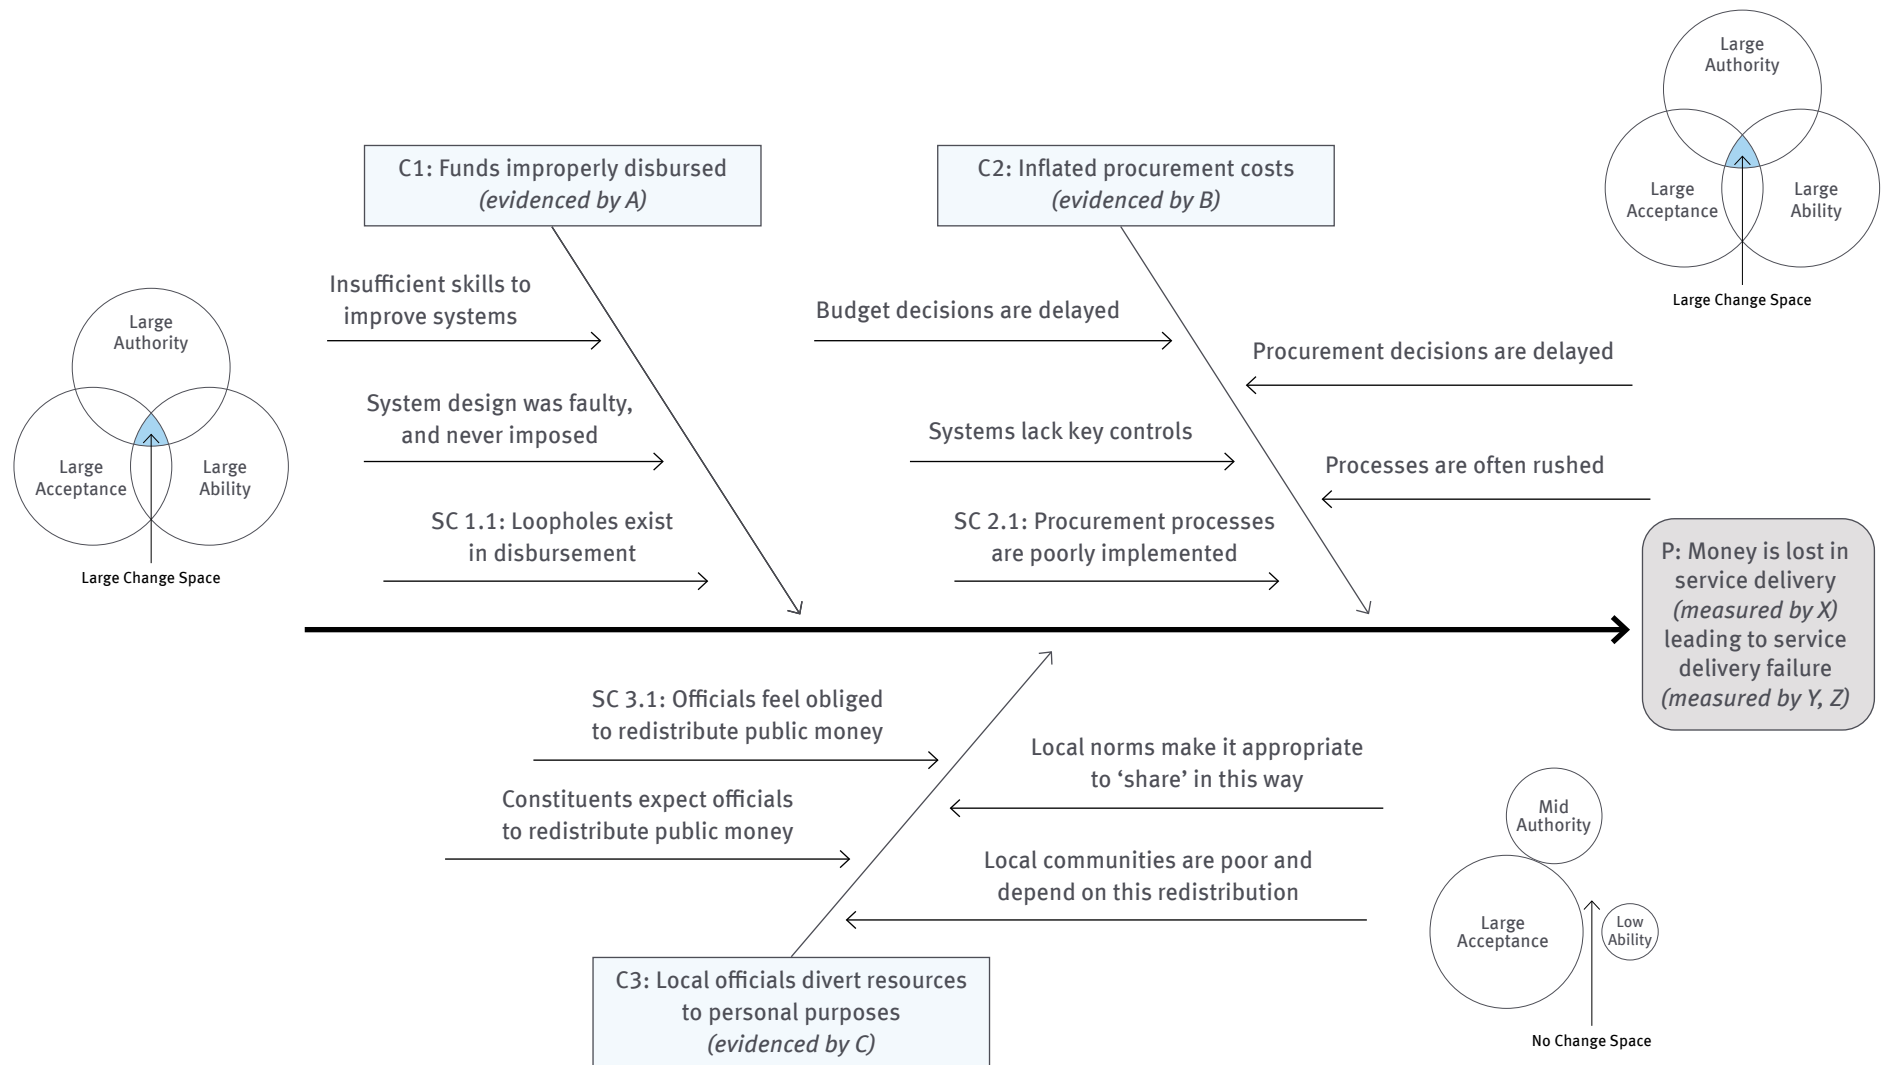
Large Authority

Large Acceptance

Large Ability

Large Change Space

C1: Funds improperly disbursed
*(evidenced by A)*

C2: Inflated procurement costs
*(evidenced by B)*

Large Authority

Large Acceptance

Large Ability

Large Change Space

Insufficient skills to improve systems

System design was faulty, and never imposed

SC 1.1: Loopholes exist in disbursement

Budget decisions are delayed

Procurement decisions are delayed

Systems lack key controls

Processes are often rushed

SC 2.1: Procurement processes are poorly implemented

P: Money is lost in service delivery *(measured by X)* leading to service delivery failure *(measured by Y, Z)*

SC 3.1: Officials feel obliged to redistribute public money

Local norms make it appropriate to 'share' in this way

Constituents expect officials to redistribute public money

Local communities are poor and depend on this redistribution

Mid Authority

Large Acceptance

Low Ability

No Change Space

C3: Local officials divert resources to personal purposes
*(evidenced by C)*